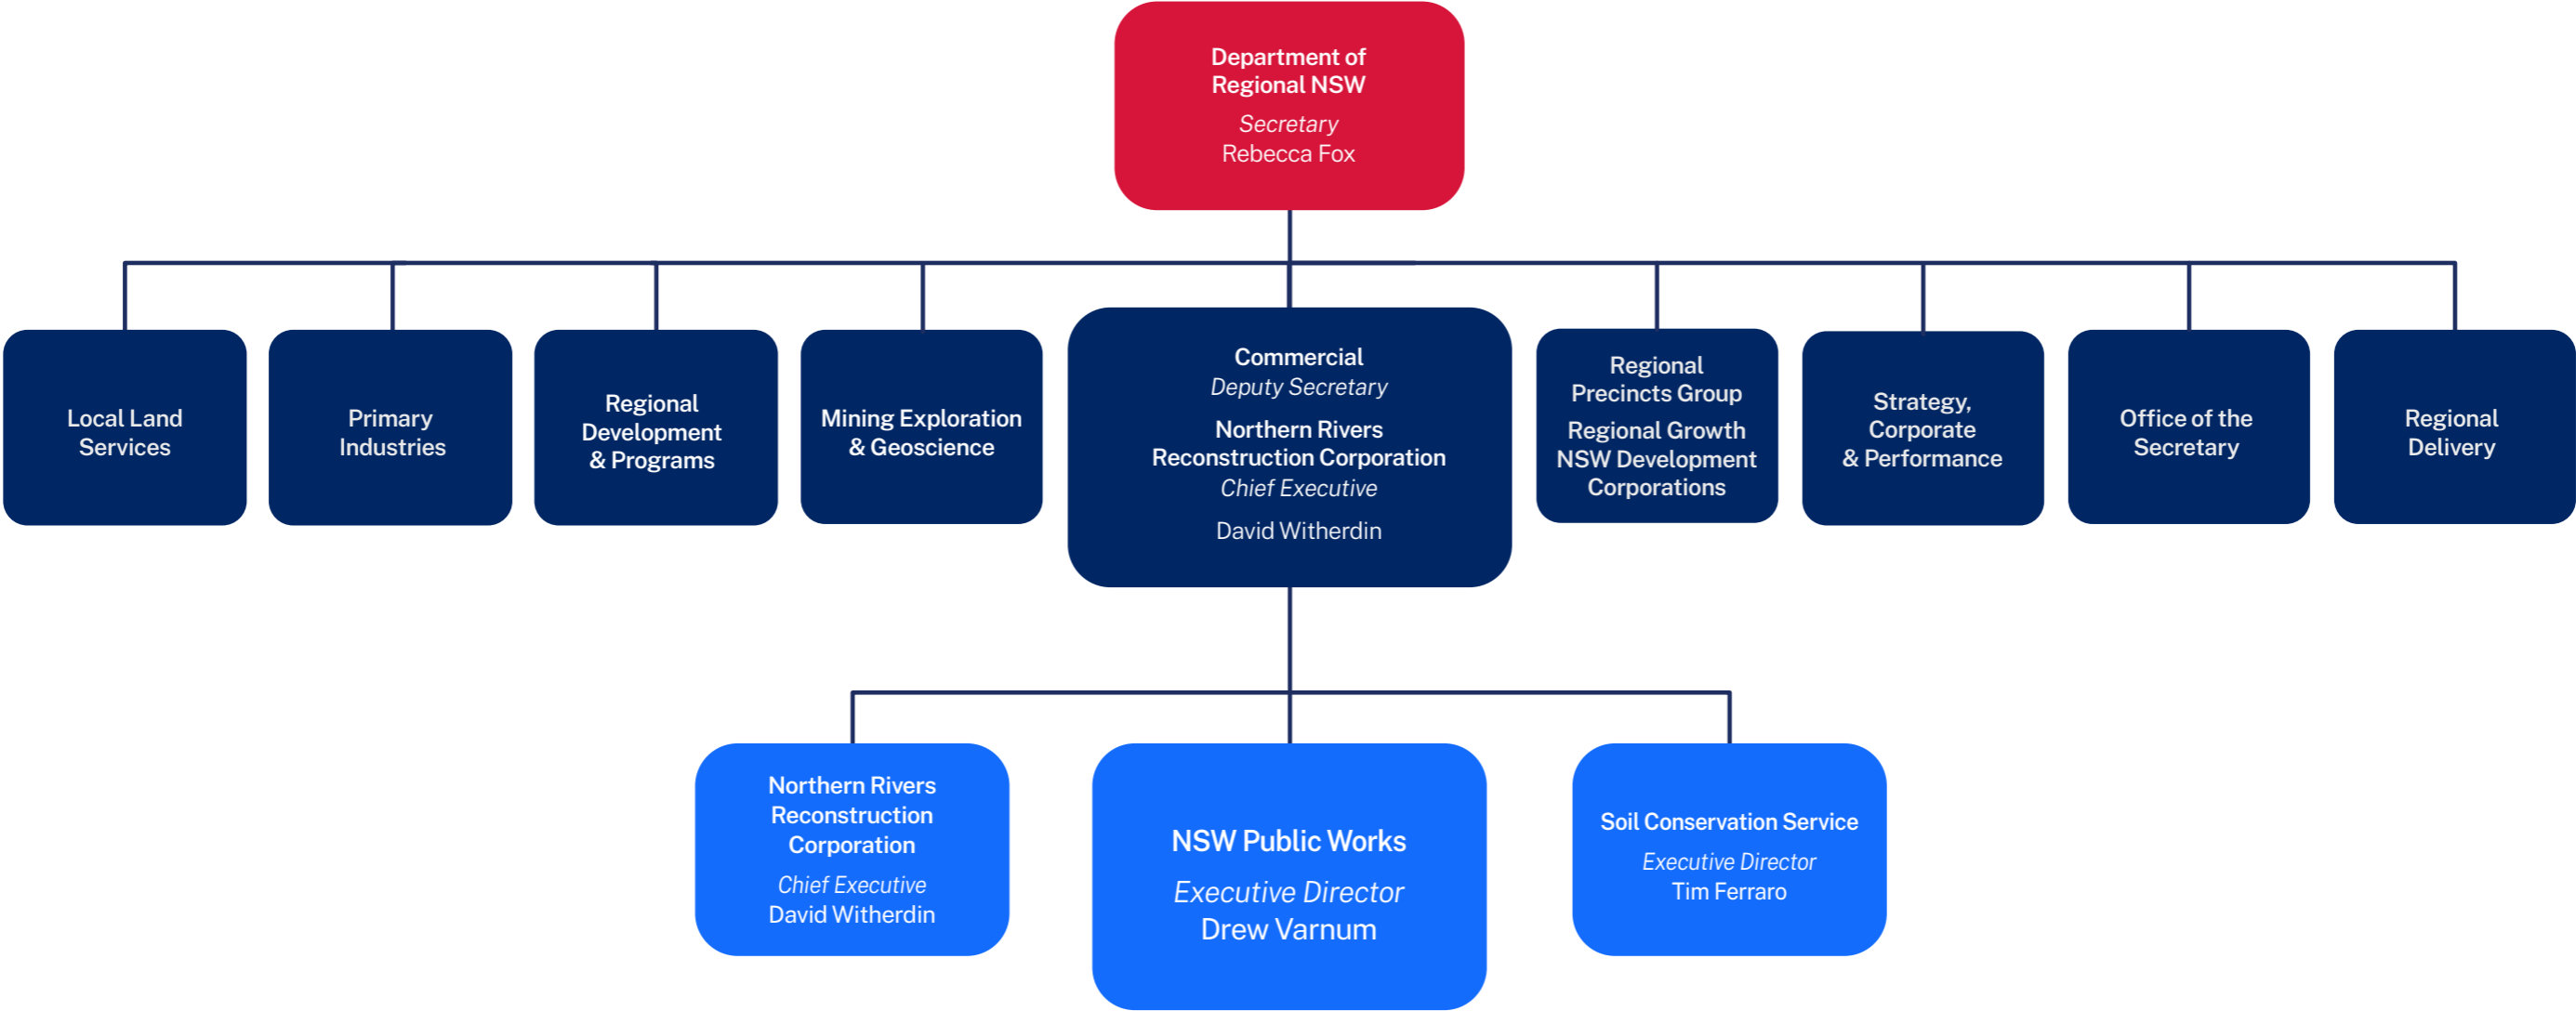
Department of Regional NSW
Secretary
Rebecca Fox

Local Land Services

Primary Industries

Regional Development & Programs

Mining Exploration & Geoscience

Commercial
Deputy Secretary
Northern Rivers Reconstruction Corporation
Chief Executive
David Witherdin

Regional Precincts Group
Regional Growth NSW Development Corporations

Strategy, Corporate & Performance

Office of the Secretary

Regional Delivery

Northern Rivers Reconstruction Corporation
Chief Executive
David Witherdin

NSW Public Works
Executive Director
Drew Varnum

Soil Conservation Service
Executive Director
Tim Ferraro